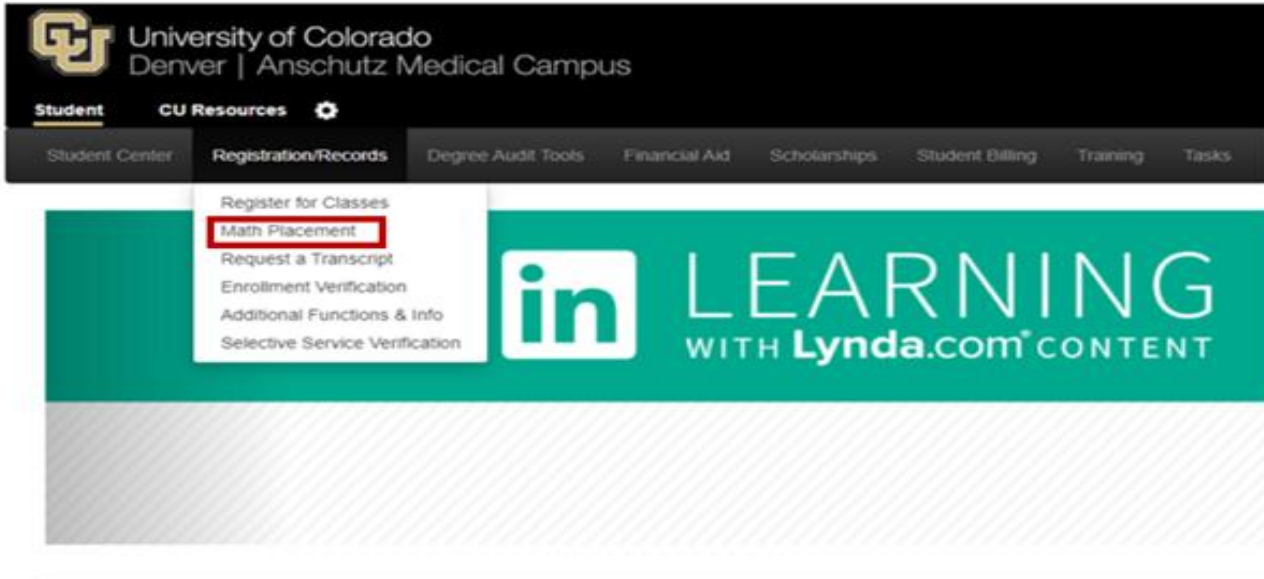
University of Colorado
Denver | Anschutz Medical Campus

Student CU Resources

Student Center Registration/Records Degree Audit Tools Financial Aid Scholarships Student Billing Training Tasks

Register for Classes
Math Placement
Request a Transcript
Enrollment Verification
Additional Functions & Info
Selective Service Verification

in LEARNING
WITH Lynda.com® CONTENT